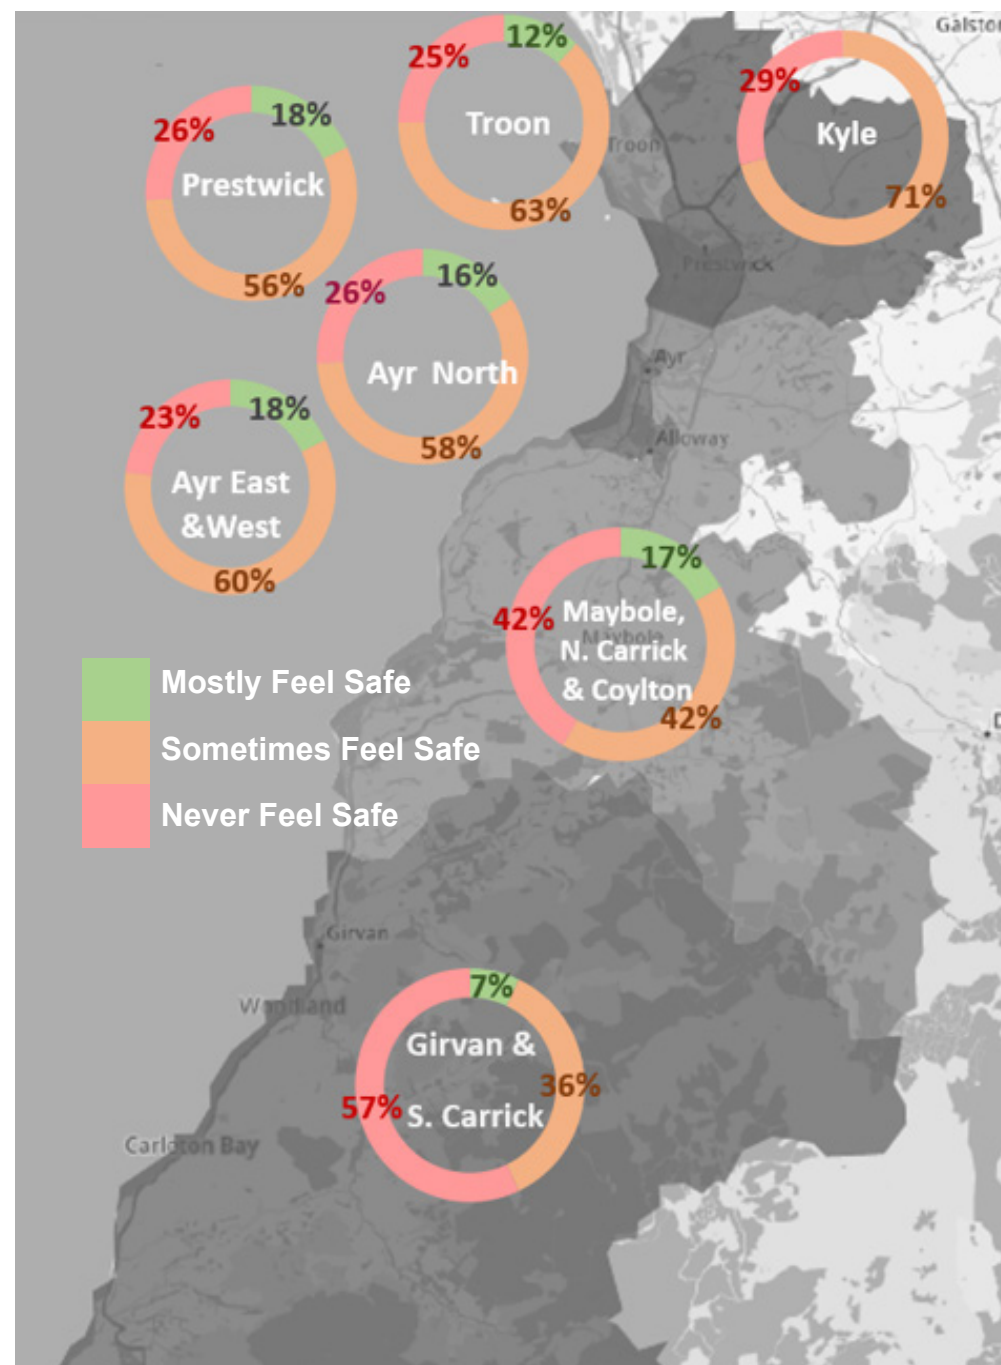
Galston

25% 12% Troon 63%

Troon

29% Kyle 71%

26% 18% Prestwick 56%

Prestwick

26% 16% Ayr North 58%

Ayr

23% 18% Ayr East &West 60%

Alloway

17% 42% Maybole, N. Carrick & Coylton 42%

Maybole

Mostly Feel Safe

Sometimes Feel Safe

Never Feel Safe

Girvan

Woodland

7% Girvan & 36% 57% S. Carrick

Carleton Bay